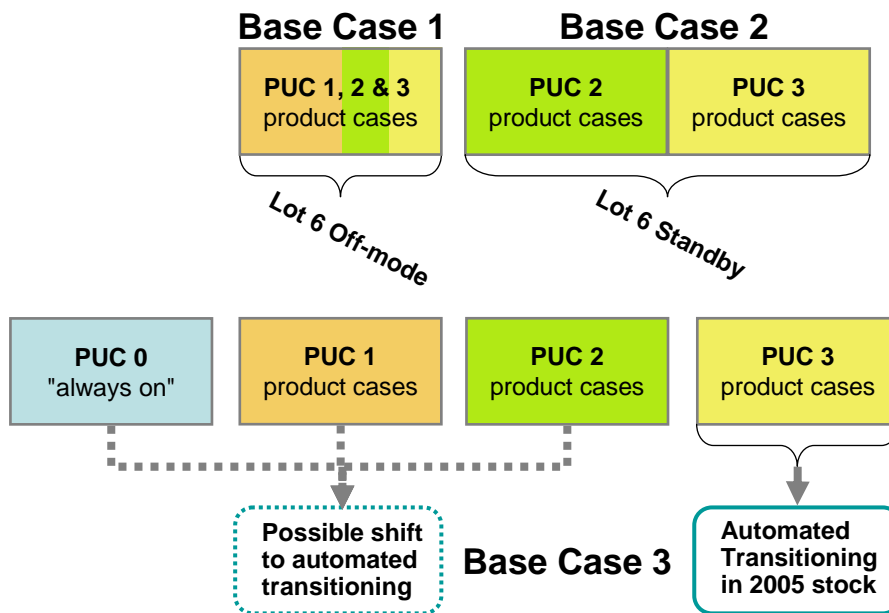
Base Case 1

PUC 1, 2 & 3 product cases

Base Case 2

PUC 2 product cases

PUC 3 product cases

Lot 6 Off-mode

Lot 6 Standby

PUC 0 "always on"

PUC 1 product cases

PUC 2 product cases

PUC 3 product cases

Possible shift to automated transitioning

Base Case 3

Automated Transitioning in 2005 stock